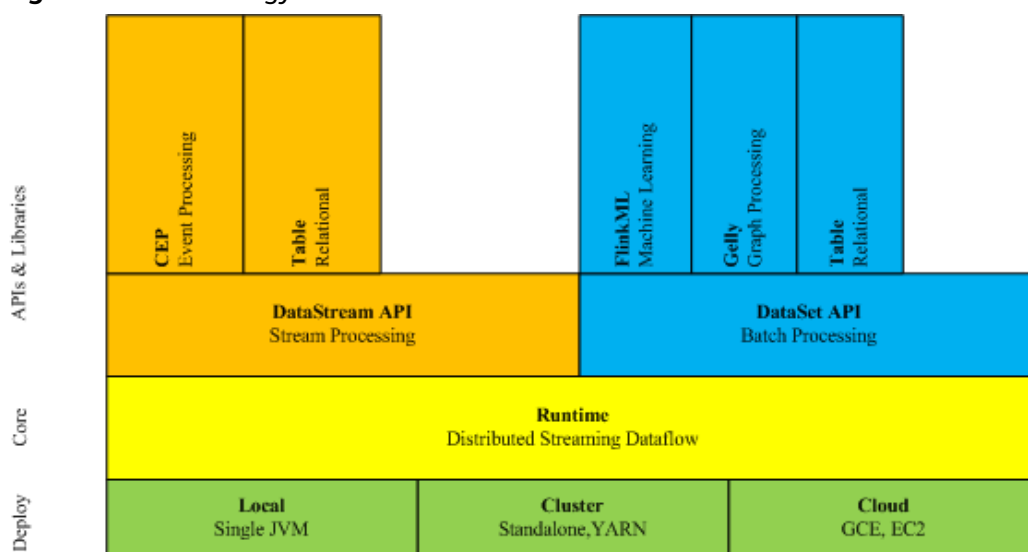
APIs & Libraries

CEP
Event Processing

Table
Relational

FlinkML
Machine Learning

Gelly
Graph Processing

Table
Relational

DataStream API
Stream Processing

DataSet API
Batch Processing

Core

Runtime
Distributed Streaming Dataflow

Deploy

Local
Single JVM

Cluster
Standalone,YARN

Cloud
GCE, EC2